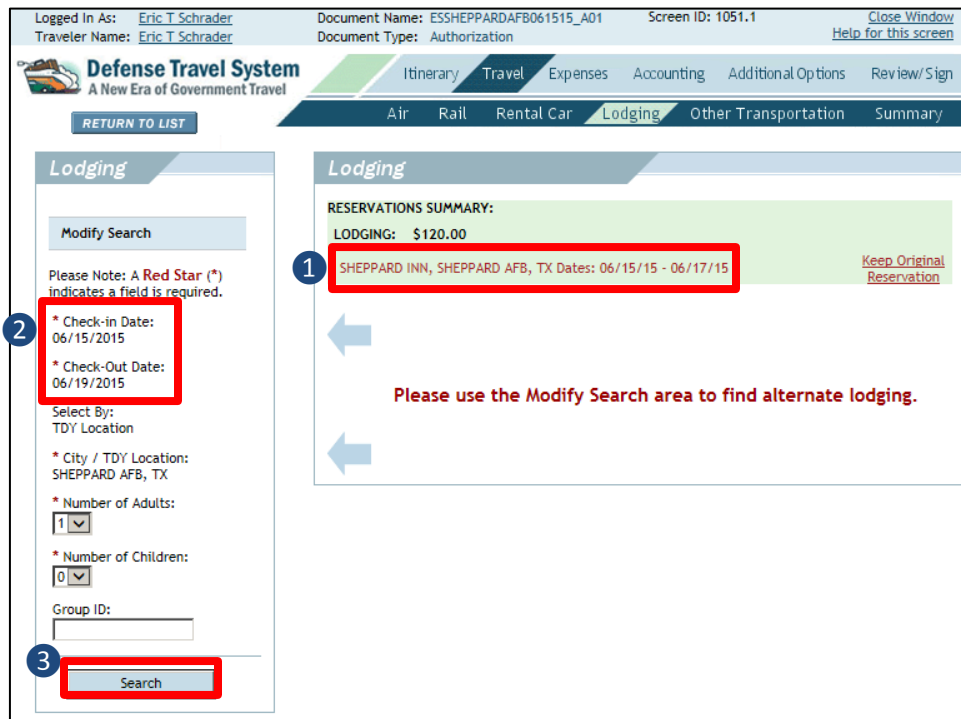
Logged In As: Eric T Schrader
Traveler Name: Eric T Schrader
Document Name: ESSHEPPARDAFB061515_A01
Document Type: Authorization
Screen ID: 1051.1
Close Window
Help for this screen

Defense Travel System
A New Era of Government Travel

RETURN TO LIST

Itinerary Travel Expenses Accounting Additional Options Review/Sign

Air Rail Rental Car Lodging Other Transportation Summary

Lodging

Modify Search

Please Note: A Red Star (*) indicates a field is required.

2
* Check-in Date:
06/15/2015

* Check-Out Date:
06/19/2015

Select By:
TDY Location

* City / TDY Location:
SHEPPARD AFB, TX

* Number of Adults:
1

* Number of Children:
0

Group ID:

3
Search

Lodging

RESERVATIONS SUMMARY:

LODGING: $120.00

1
SHEPPARD INN, SHEPPARD AFB, TX Dates: 06/15/15 - 06/17/15

Keep Original Reservation

Please use the Modify Search area to find alternate lodging.